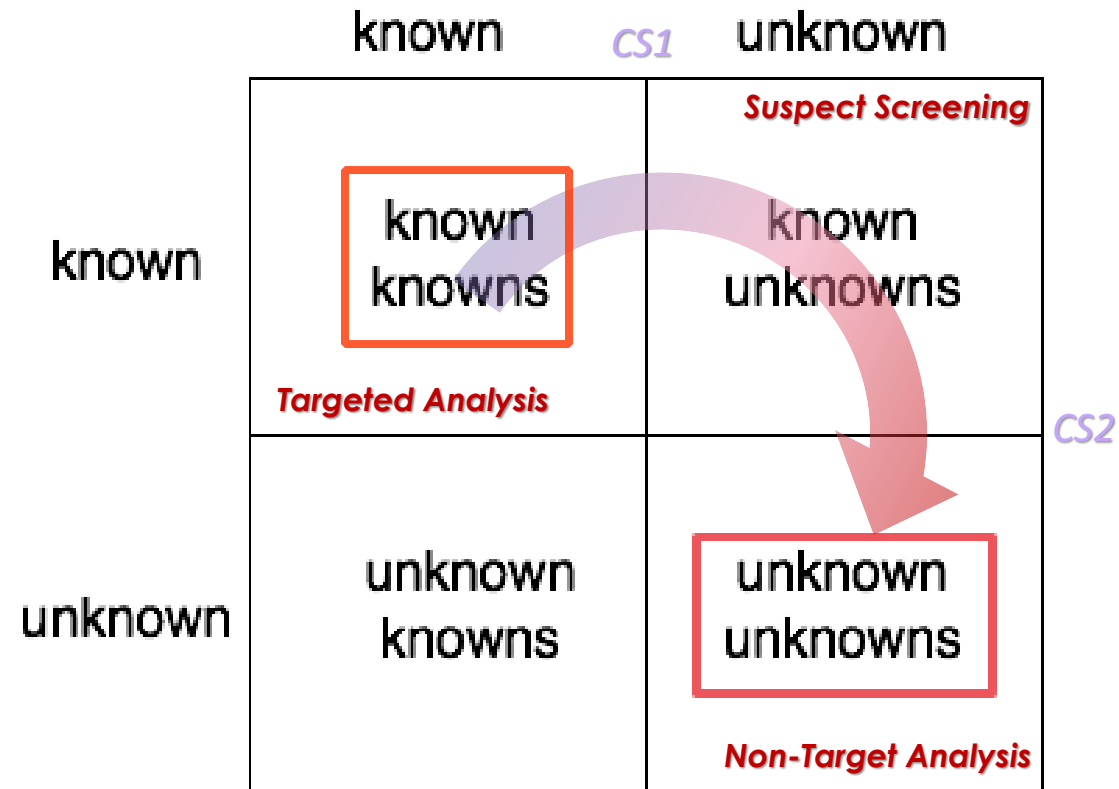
|  | known | unknown |
|---|---|---|
| known | known knowns<br>Targeted Analysis | Suspect Screening<br>known unknowns |
| unknown | unknown knowns | unknown unknowns<br>Non-Target Analysis |

CS1

CS2